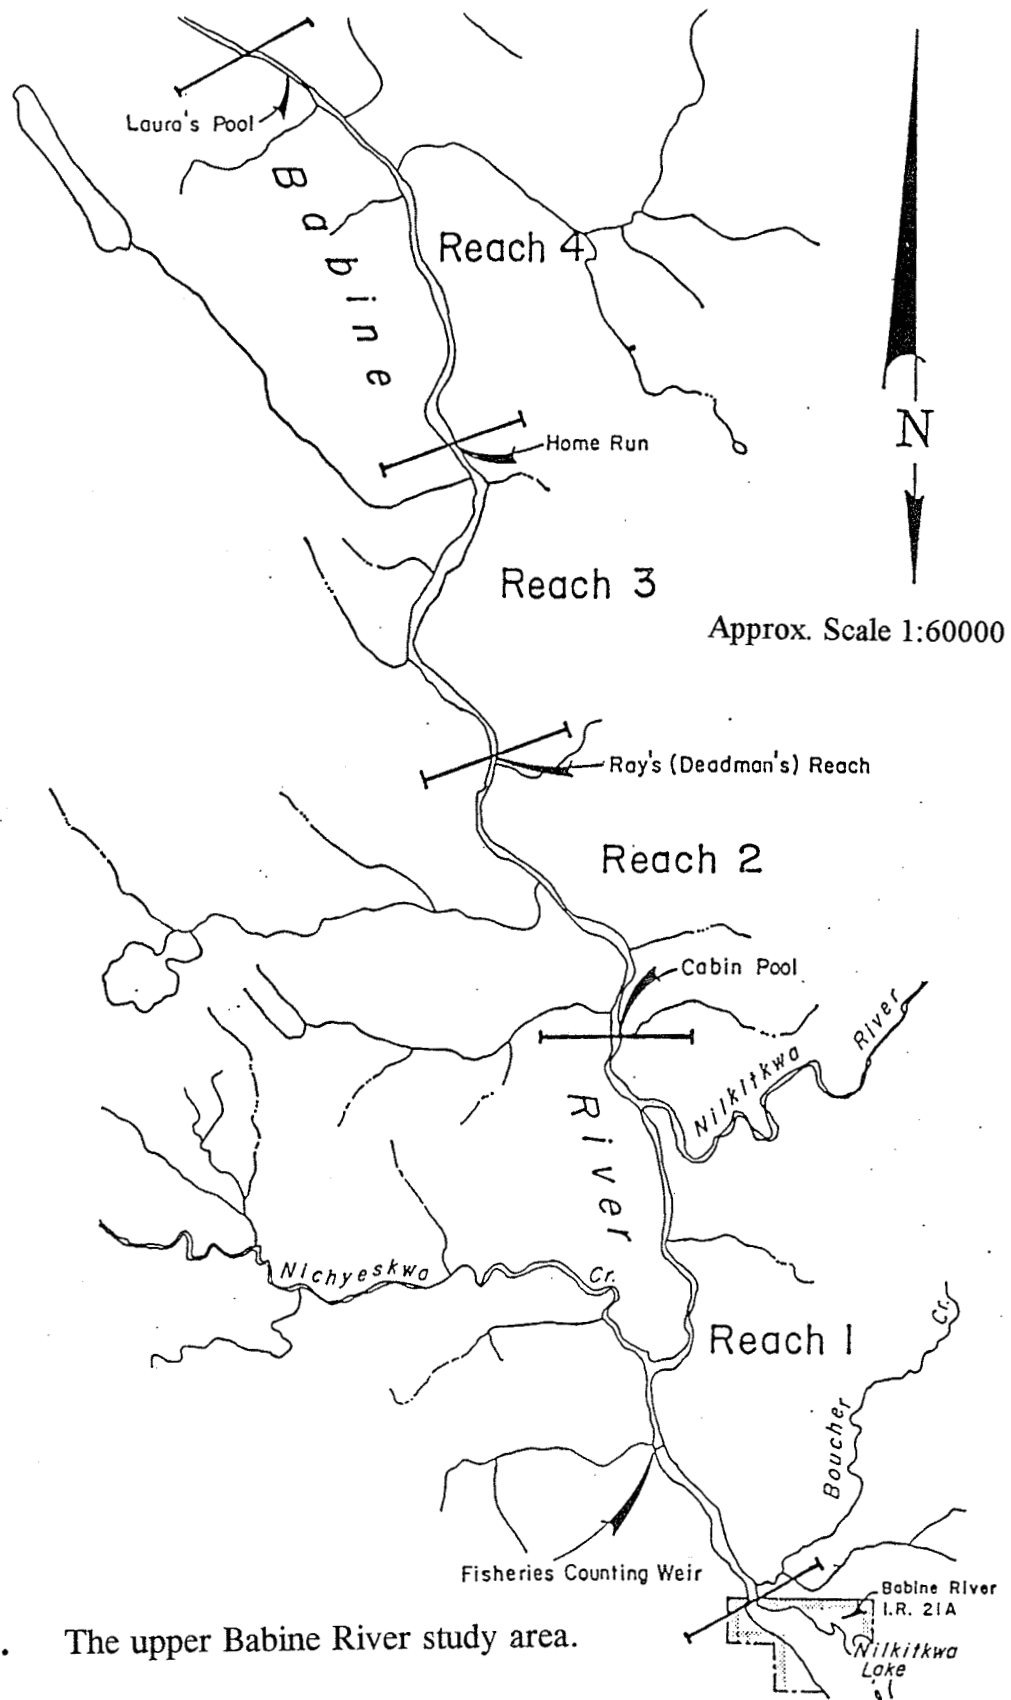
Laura's Pool

Babine

Reach 4

N

Home Run

Reach 3

Approx. Scale 1:60000

Ray's (Deadman's) Reach

Reach 2

Cabin Pool

River

Nilkitkwa

River

Nichyeskwa

Cr.

Reach 1

Cr.

Boucher

Fisheries Counting Weir

Babine River I.R. 21A

Nilkitkwa Lake

The upper Babine River study area.